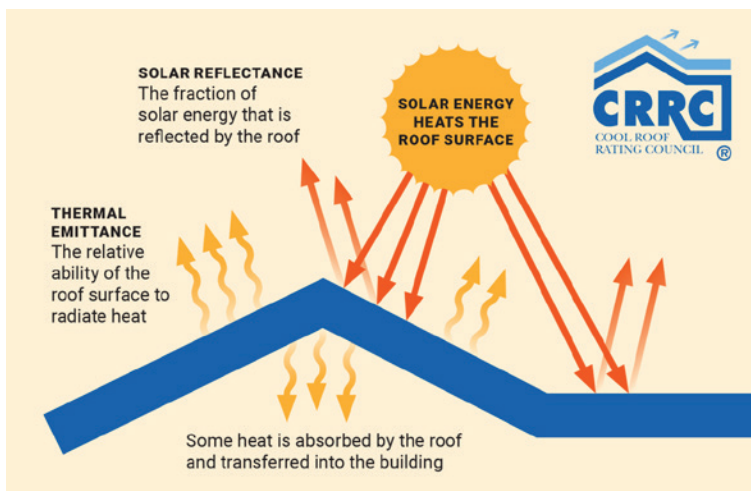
SOLAR REFLECTANCE
The fraction of solar energy that is reflected by the roof

SOLAR ENERGY HEATS THE ROOF SURFACE

CRRC
COOL ROOF RATING COUNCIL ®

THERMAL EMITTANCE
The relative ability of the roof surface to radiate heat

Some heat is absorbed by the roof and transferred into the building